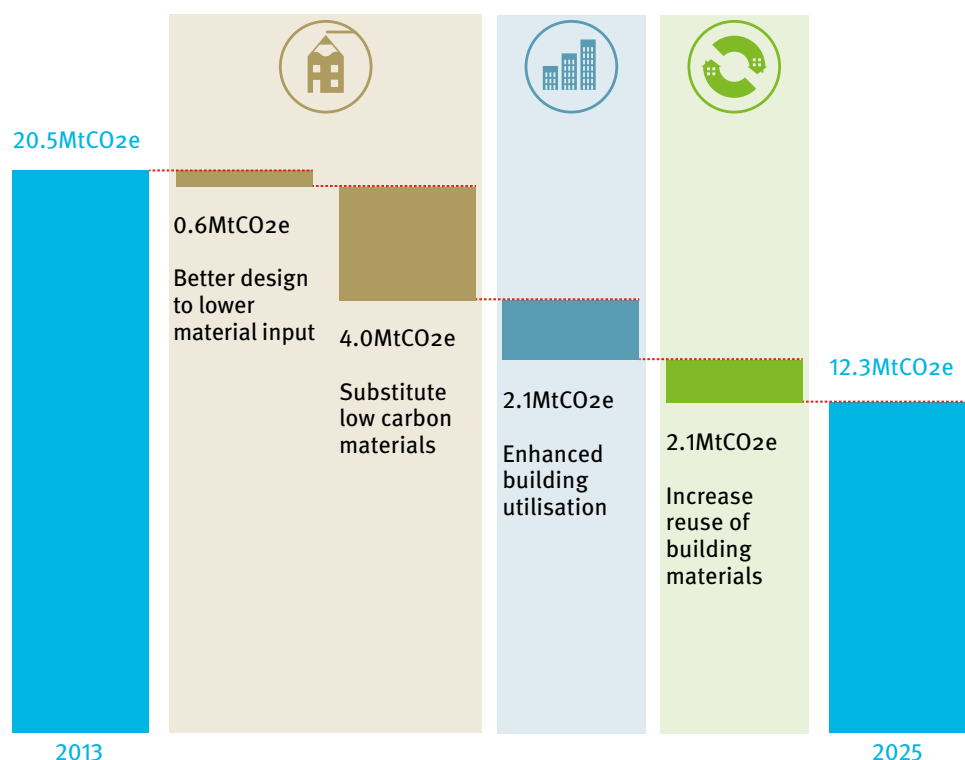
20.5MtCO2e

0.6MtCO2e

Better design to lower material input

4.0MtCO2e

Substitute low carbon materials

2.1MtCO2e

Enhanced building utilisation

2.1MtCO2e

Increase reuse of building materials

12.3MtCO2e

2013

2025